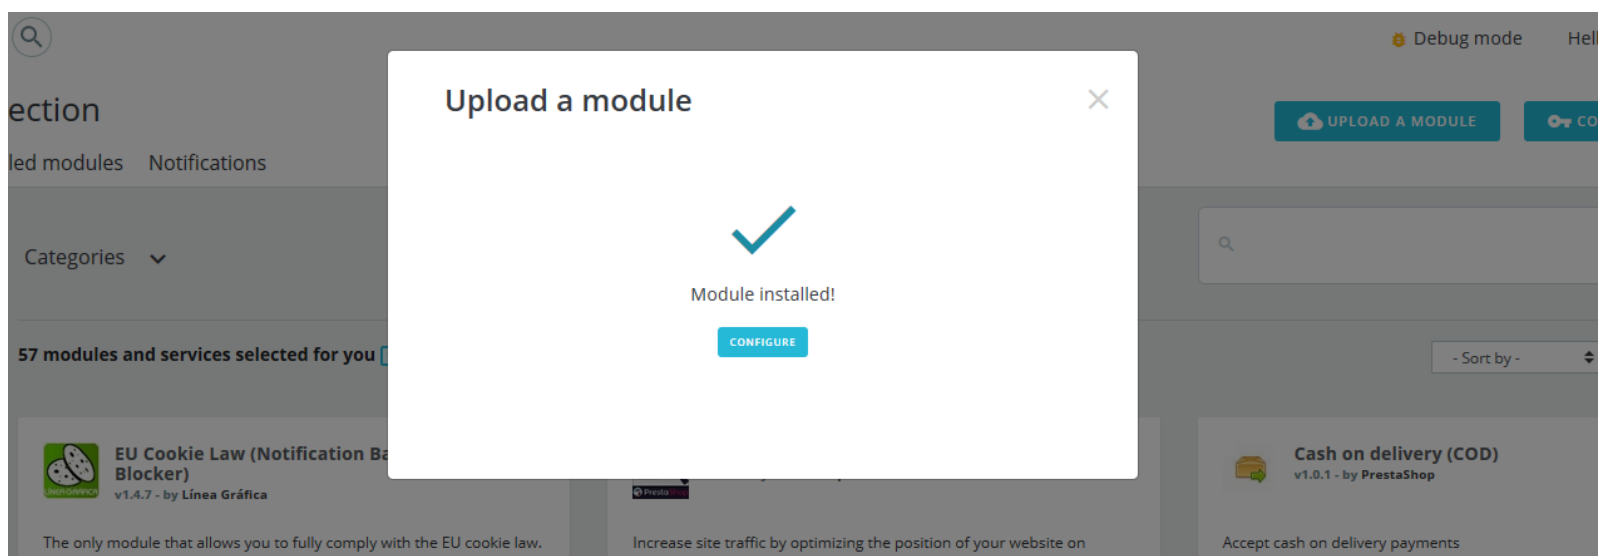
Debug mode

Hel

ection

led modules Notifications

UPLOAD A MODULE

CO

Categories

57 modules and services selected for you

- Sort by -

EU Cookie Law (Notification Ba Blocker)
v1.4.7 - by Línea Gráfica

The only module that allows you to fully comply with the EU cookie law.

Increase site traffic by optimizing the position of your website on

Cash on delivery (COD)
v1.0.1 - by PrestaShop

Accept cash on delivery payments

Upload a module

Module installed!

CONFIGURE